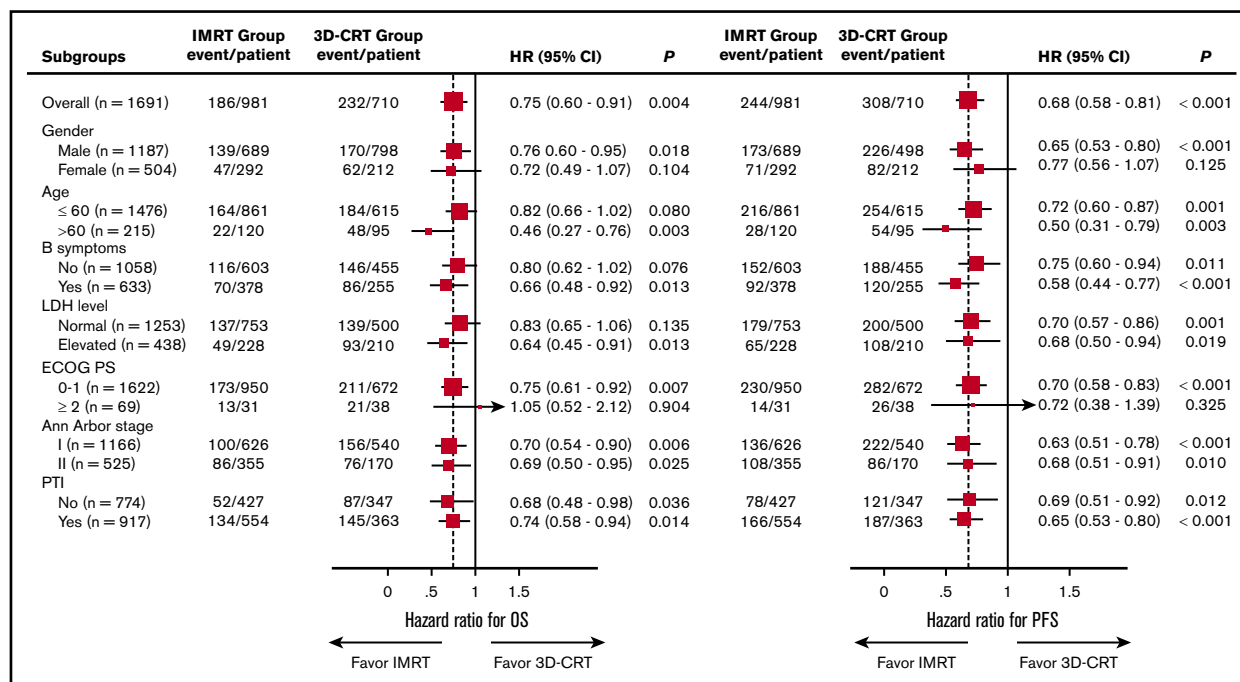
| Subgroups | IMRT Group event/patient | 3D-CRT Group event/patient | HR (95% CI) | P | IMRT Group event/patient | 3D-CRT Group event/patient | HR (95% CI) | P |
|---|---|---|---|---|---|---|---|---|
| Overall (n = 1691) | 186/981 | 232/710 | 0.75 (0.60 - 0.91) | 0.004 | 244/981 | 308/710 | 0.68 (0.58 - 0.81) | < 0.001 |
| Gender | | | | | | | | |
| Male (n = 1187) | 139/689 | 170/798 | 0.76 0.60 - 0.95) | 0.018 | 173/689 | 226/498 | 0.65 (0.53 - 0.80) | < 0.001 |
| Female (n = 504) | 47/292 | 62/212 | 0.72 (0.49 - 1.07) | 0.104 | 71/292 | 82/212 | 0.77 (0.56 - 1.07) | 0.125 |
| Age | | | | | | | | |
| ≤ 60 (n = 1476) | 164/861 | 184/615 | 0.82 (0.66 - 1.02) | 0.080 | 216/861 | 254/615 | 0.72 (0.60 - 0.87) | 0.001 |
| >60 (n = 215) | 22/120 | 48/95 | 0.46 (0.27 - 0.76) | 0.003 | 28/120 | 54/95 | 0.50 (0.31 - 0.79) | 0.003 |
| B symptoms | | | | | | | | |
| No (n = 1058) | 116/603 | 146/455 | 0.80 (0.62 - 1.02) | 0.076 | 152/603 | 188/455 | 0.75 (0.60 - 0.94) | 0.011 |
| Yes (n = 633) | 70/378 | 86/255 | 0.66 (0.48 - 0.92) | 0.013 | 92/378 | 120/255 | 0.58 (0.44 - 0.77) | < 0.001 |
| LDH level | | | | | | | | |
| Normal (n = 1253) | 137/753 | 139/500 | 0.83 (0.65 - 1.06) | 0.135 | 179/753 | 200/500 | 0.70 (0.57 - 0.86) | 0.001 |
| Elevated (n = 438) | 49/228 | 93/210 | 0.64 (0.45 - 0.91) | 0.013 | 65/228 | 108/210 | 0.68 (0.50 - 0.94) | 0.019 |
| ECOG PS | | | | | | | | |
| 0-1 (n = 1622) | 173/950 | 211/672 | 0.75 (0.61 - 0.92) | 0.007 | 230/950 | 282/672 | 0.70 (0.58 - 0.83) | < 0.001 |
| ≥ 2 (n = 69) | 13/31 | 21/38 | 1.05 (0.52 - 2.12) | 0.904 | 14/31 | 26/38 | 0.72 (0.38 - 1.39) | 0.325 |
| Ann Arbor stage | | | | | | | | |
| I (n = 1166) | 100/626 | 156/540 | 0.70 (0.54 - 0.90) | 0.006 | 136/626 | 222/540 | 0.63 (0.51 - 0.78) | < 0.001 |
| II (n = 525) | 86/355 | 76/170 | 0.69 (0.50 - 0.95) | 0.025 | 108/355 | 86/170 | 0.68 (0.51 - 0.91) | 0.010 |
| PTI | | | | | | | | |
| No (n = 774) | 52/427 | 87/347 | 0.68 (0.48 - 0.98) | 0.036 | 78/427 | 121/347 | 0.69 (0.51 - 0.92) | 0.012 |
| Yes (n = 917) | 134/554 | 145/363 | 0.74 (0.58 - 0.94) | 0.014 | 166/554 | 187/363 | 0.65 (0.53 - 0.80) | < 0.001 |

0 .5 1 1.5
Hazard ratio for OS
Favor IMRT Favor 3D-CRT

0 .5 1 1.5
Hazard ratio for PFS
Favor IMRT Favor 3D-CRT